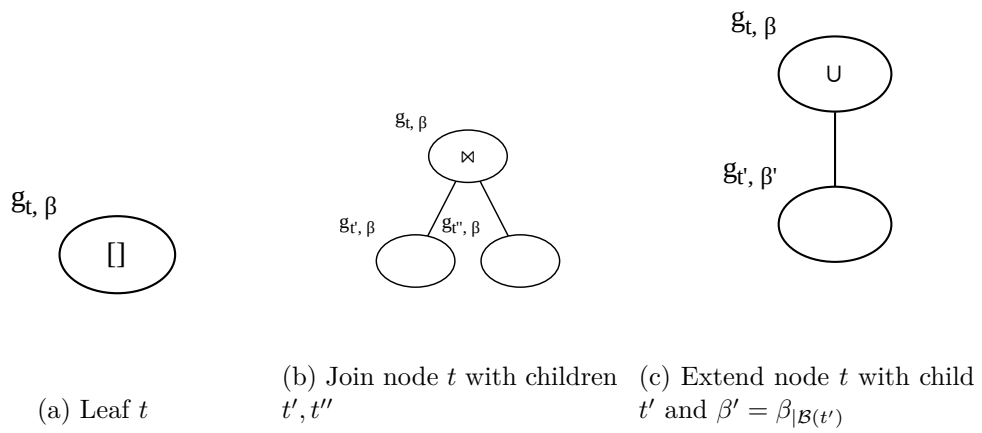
$g_{t,\beta}$

[]

(a) Leaf $t$

$g_{t,\beta}$

$\bowtie$

$g_{t',\beta}$ $g_{t'',\beta}$

(b) Join node $t$ with children $t', t''$

$g_{t,\beta}$

$\cup$

$g_{t',\beta'}$

(c) Extend node $t$ with child $t'$ and $\beta' = \beta_{|\mathcal{B}(t')}$